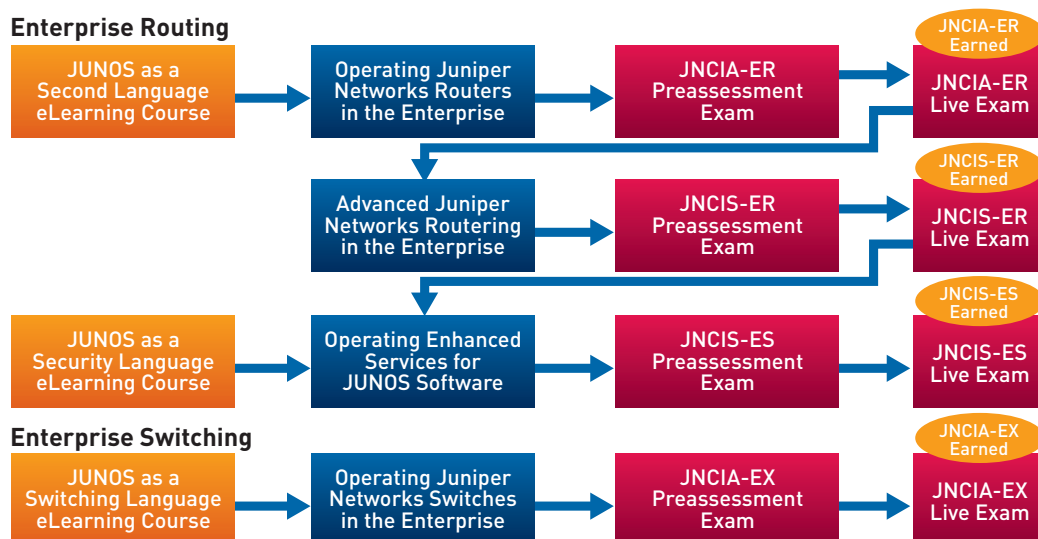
Enterprise Routing

JUNOS as a Second Language eLearning Course

Operating Juniper Networks Routers in the Enterprise

JNCIA-ER Preassessment Exam

JNCIA-ER Earned

JNCIA-ER Live Exam

Advanced Juniper Networks Routering in the Enterprise

JNCIS-ER Preassessment Exam

JNCIS-ER Earned

JNCIS-ER Live Exam

JUNOS as a Security Language eLearning Course

Operating Enhanced Services for JUNOS Software

JNCIS-ES Preassessment Exam

JNCIS-ES Earned

JNCIS-ES Live Exam

Enterprise Switching

JUNOS as a Switching Language eLearning Course

Operating Juniper Networks Switches in the Enterprise

JNCIA-EX Preassessment Exam

JNCIA-EX Earned

JNCIA-EX Live Exam